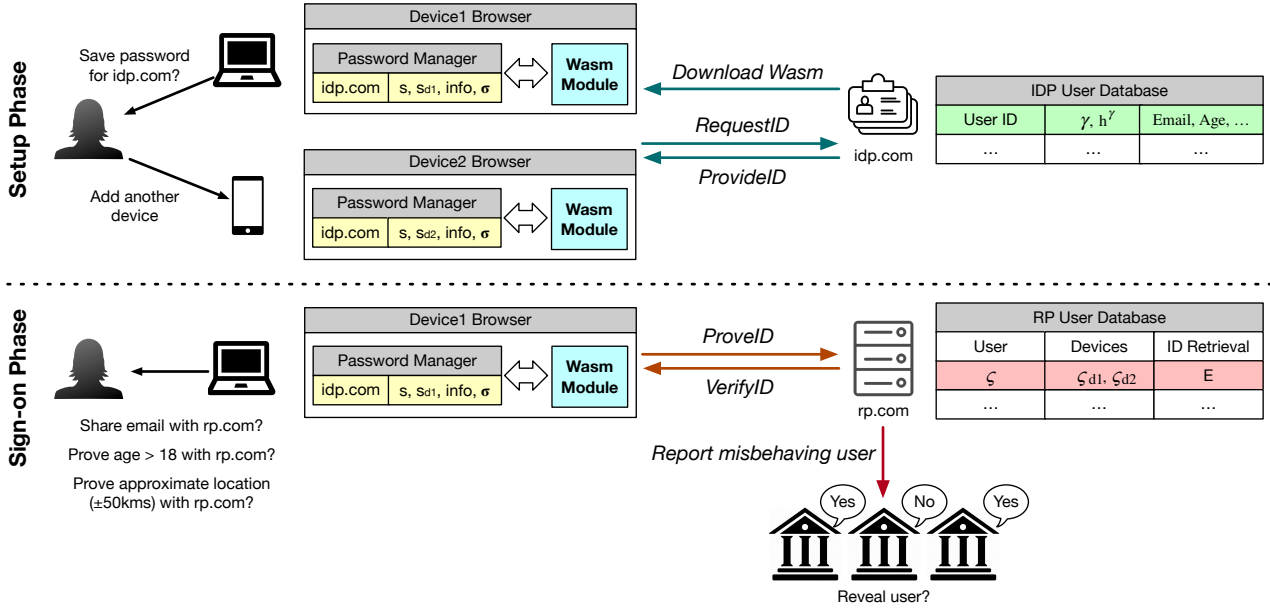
Setup Phase

Save password for idp.com?

Add another device

Device1 Browser

| Password Manager | |
|---|---|
| idp.com | s, $s_{d1}$, info, $\sigma$ |

Wasm Module

Device2 Browser

| Password Manager | |
|---|---|
| idp.com | s, $s_{d2}$, info, $\sigma$ |

Wasm Module

Download Wasm

RequestID

ProvideID

idp.com

IDP User Database

| User ID | $\gamma$, $h^{\gamma}$ | Email, Age, … |
|---|---|---|
| … | … | … |

Sign-on Phase

Share email with rp.com?

Prove age > 18 with rp.com?

Prove approximate location (±50kms) with rp.com?

Device1 Browser

| Password Manager | |
|---|---|
| idp.com | s, $s_{d1}$, info, $\sigma$ |

Wasm Module

ProveID

VerifyID

rp.com

RP User Database

| User | Devices | ID Retrieval |
|---|---|---|
| $\varsigma$ | $\varsigma_{d1}$, $\varsigma_{d2}$ | E |
| … | … | … |

Report misbehaving user

Yes

No

Yes

Reveal user?